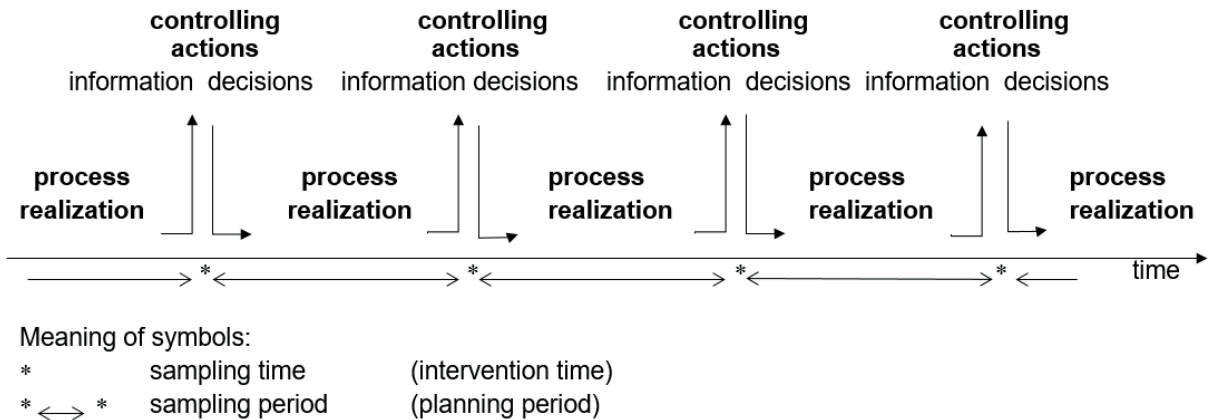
controlling actions
information decisions

controlling actions
information decisions

controlling actions
information decisions

controlling actions
information decisions

process realization

process realization

process realization

process realization

process realization

* * * *

time

Meaning of symbols:
* sampling time (intervention time)
* $\longleftrightarrow$ * sampling period (planning period)